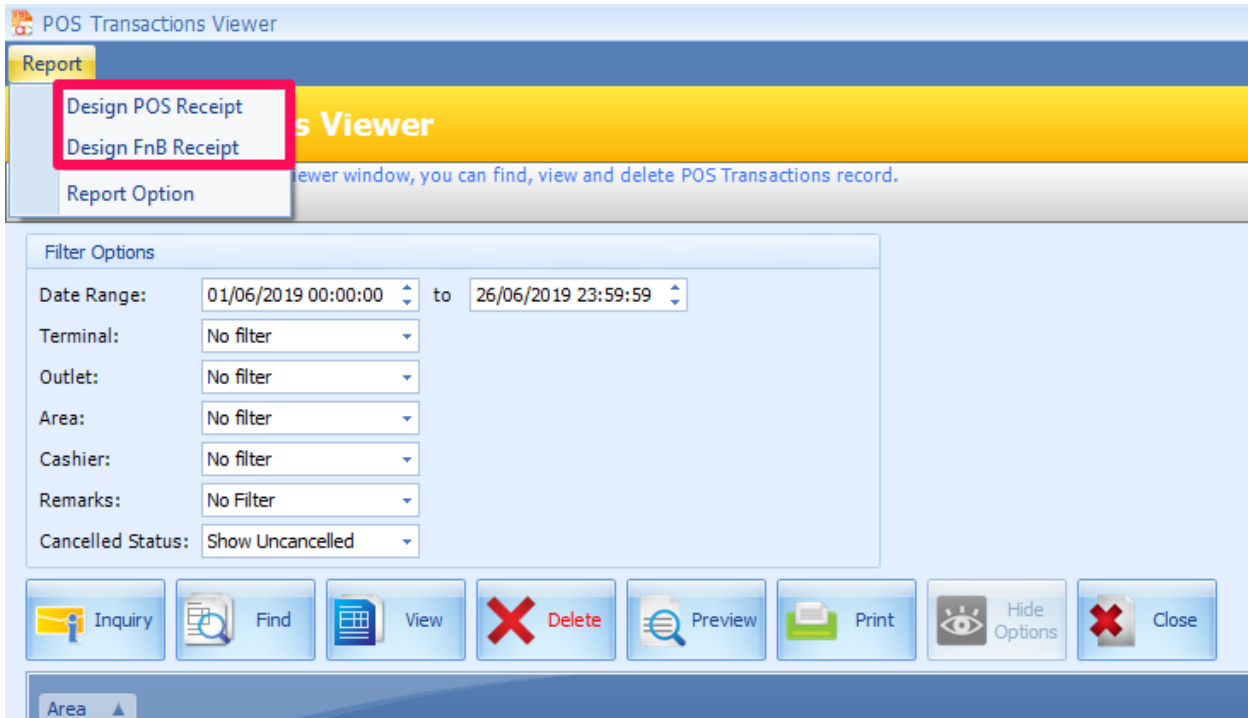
POS Transactions Viewer

Report

Design POS Receipt
Design FnB Receipt
Report Option

s Viewer

iewer window, you can find, view and delete POS Transactions record.

Filter Options

Date Range: 01/06/2019 00:00:00 to 26/06/2019 23:59:59
Terminal: No filter
Outlet: No filter
Area: No filter
Cashier: No filter
Remarks: No Filter
Cancelled Status: Show Uncancelled

Inquiry
Find
View
Delete
Preview
Print
Hide Options
Close

Area